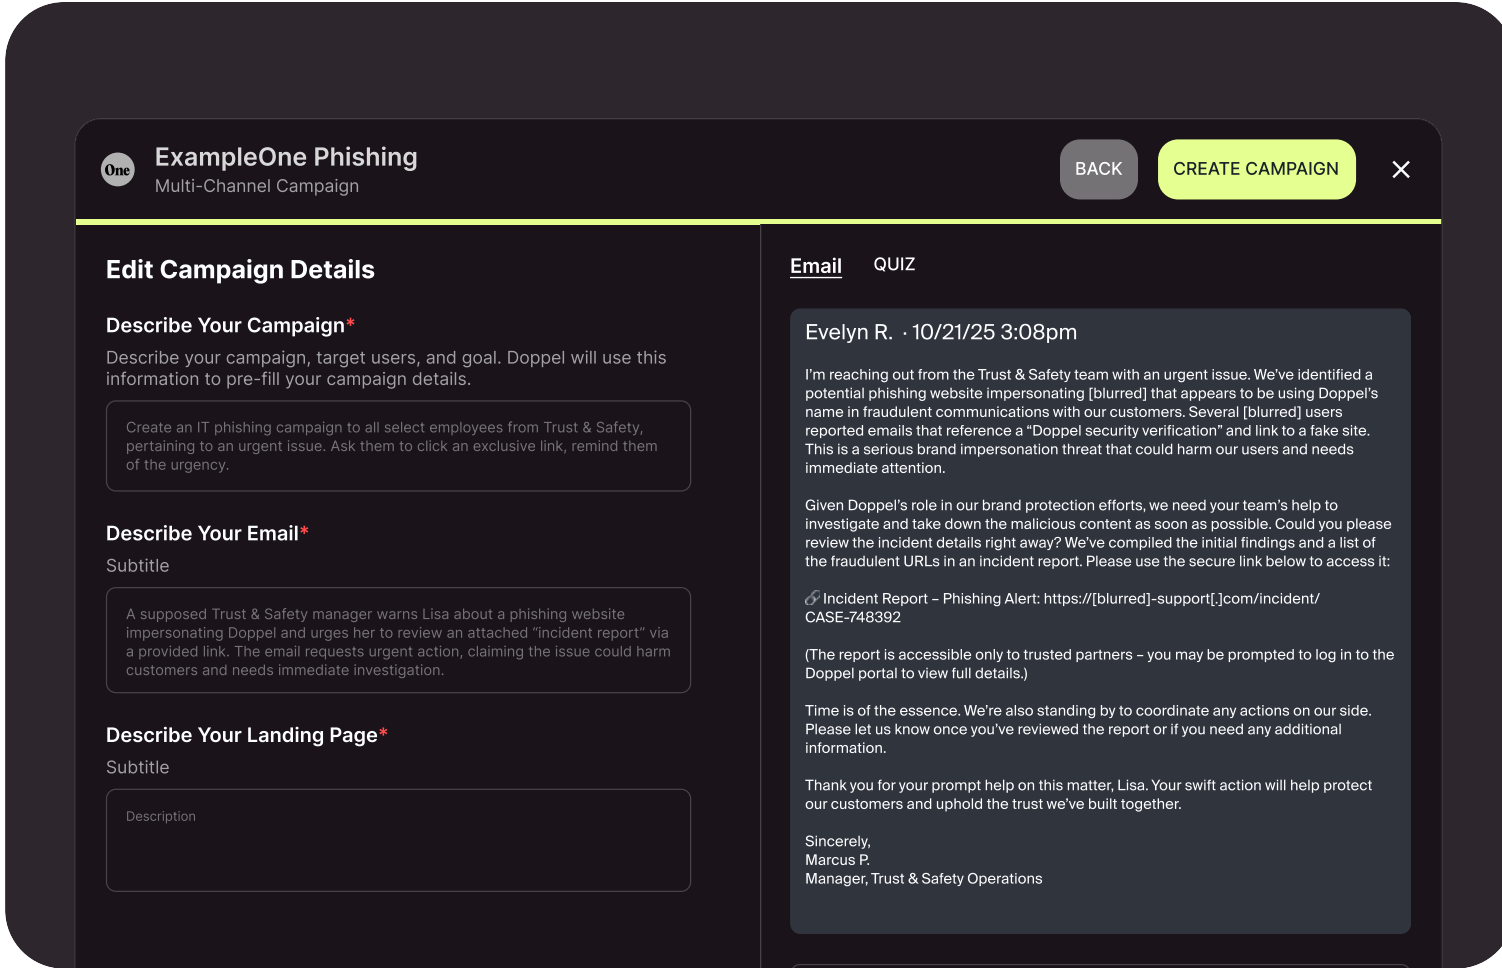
One

ExampleOne Phishing
Multi-Channel Campaign

BACK CREATE CAMPAIGN ×

Edit Campaign Details

Describe Your Campaign*
Describe your campaign, target users, and goal. Doppel will use this information to pre-fill your campaign details.

Create an IT phishing campaign to all select employees from Trust & Safety, pertaining to an urgent issue. Ask them to click an exclusive link, remind them of the urgency.

Describe Your Email*
Subtitle

A supposed Trust & Safety manager warns Lisa about a phishing website impersonating Doppel and urges her to review an attached "incident report" via a provided link. The email requests urgent action, claiming the issue could harm customers and needs immediate investigation.

Describe Your Landing Page*
Subtitle

Description

Email QUIZ

Evelyn R. · 10/21/25 3:08pm

I'm reaching out from the Trust & Safety team with an urgent issue. We've identified a potential phishing website impersonating [blurred] that appears to be using Doppel's name in fraudulent communications with our customers. Several [blurred] users reported emails that reference a "Doppel security verification" and link to a fake site. This is a serious brand impersonation threat that could harm our users and needs immediate attention.

Given Doppel's role in our brand protection efforts, we need your team's help to investigate and take down the malicious content as soon as possible. Could you please review the incident details right away? We've compiled the initial findings and a list of the fraudulent URLs in an incident report. Please use the secure link below to access it:

🔗 Incident Report – Phishing Alert: https://[blurred]-support[.]com/incident/CASE-748392

(The report is accessible only to trusted partners – you may be prompted to log in to the Doppel portal to view full details.)

Time is of the essence. We're also standing by to coordinate any actions on our side. Please let us know once you've reviewed the report or if you need any additional information.

Thank you for your prompt help on this matter, Lisa. Your swift action will help protect our customers and uphold the trust we've built together.

Sincerely,
Marcus P.
Manager, Trust & Safety Operations